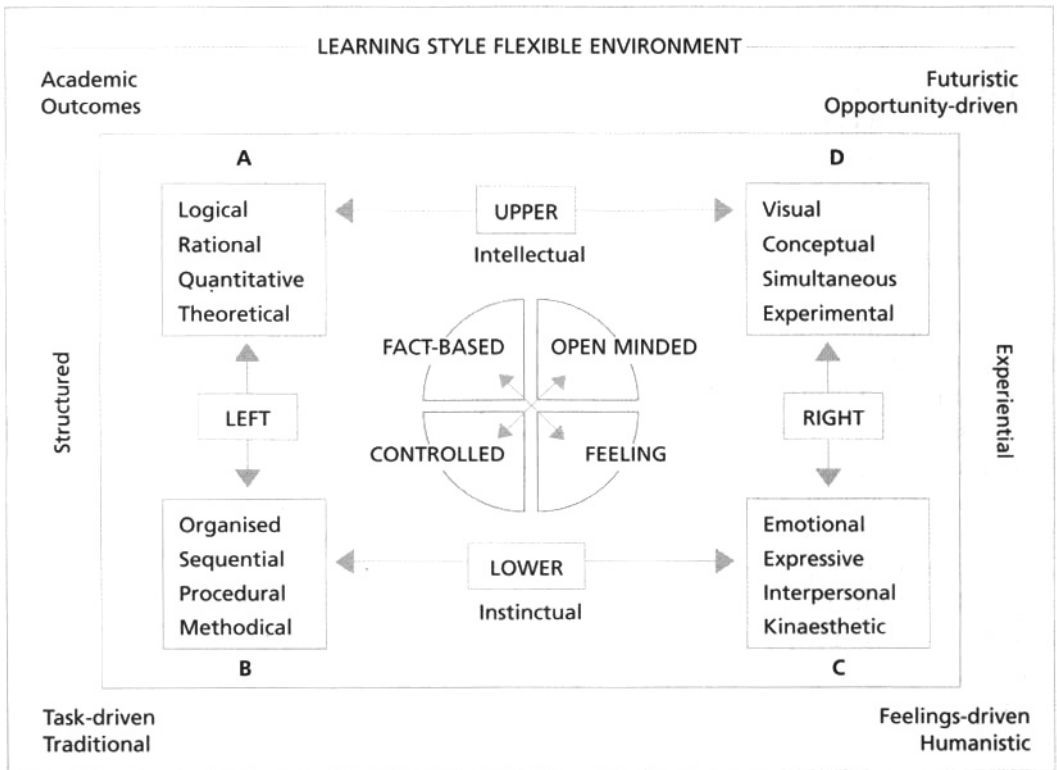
LEARNING STYLE FLEXIBLE ENVIRONMENT

Academic
Outcomes

Futuristic
Opportunity-driven

A

D

Logical
Rational
Quantitative
Theoretical

UPPER
Intellectual

Visual
Conceptual
Simultaneous
Experimental

Structured

FACT-BASED

OPEN MINDED

Experiential

LEFT

CONTROLLED

FEELING

RIGHT

Organised
Sequential
Procedural
Methodical

LOWER
Instinctual

Emotional
Expressive
Interpersonal
Kinaesthetic

B

C

Task-driven
Traditional

Feelings-driven
Humanistic